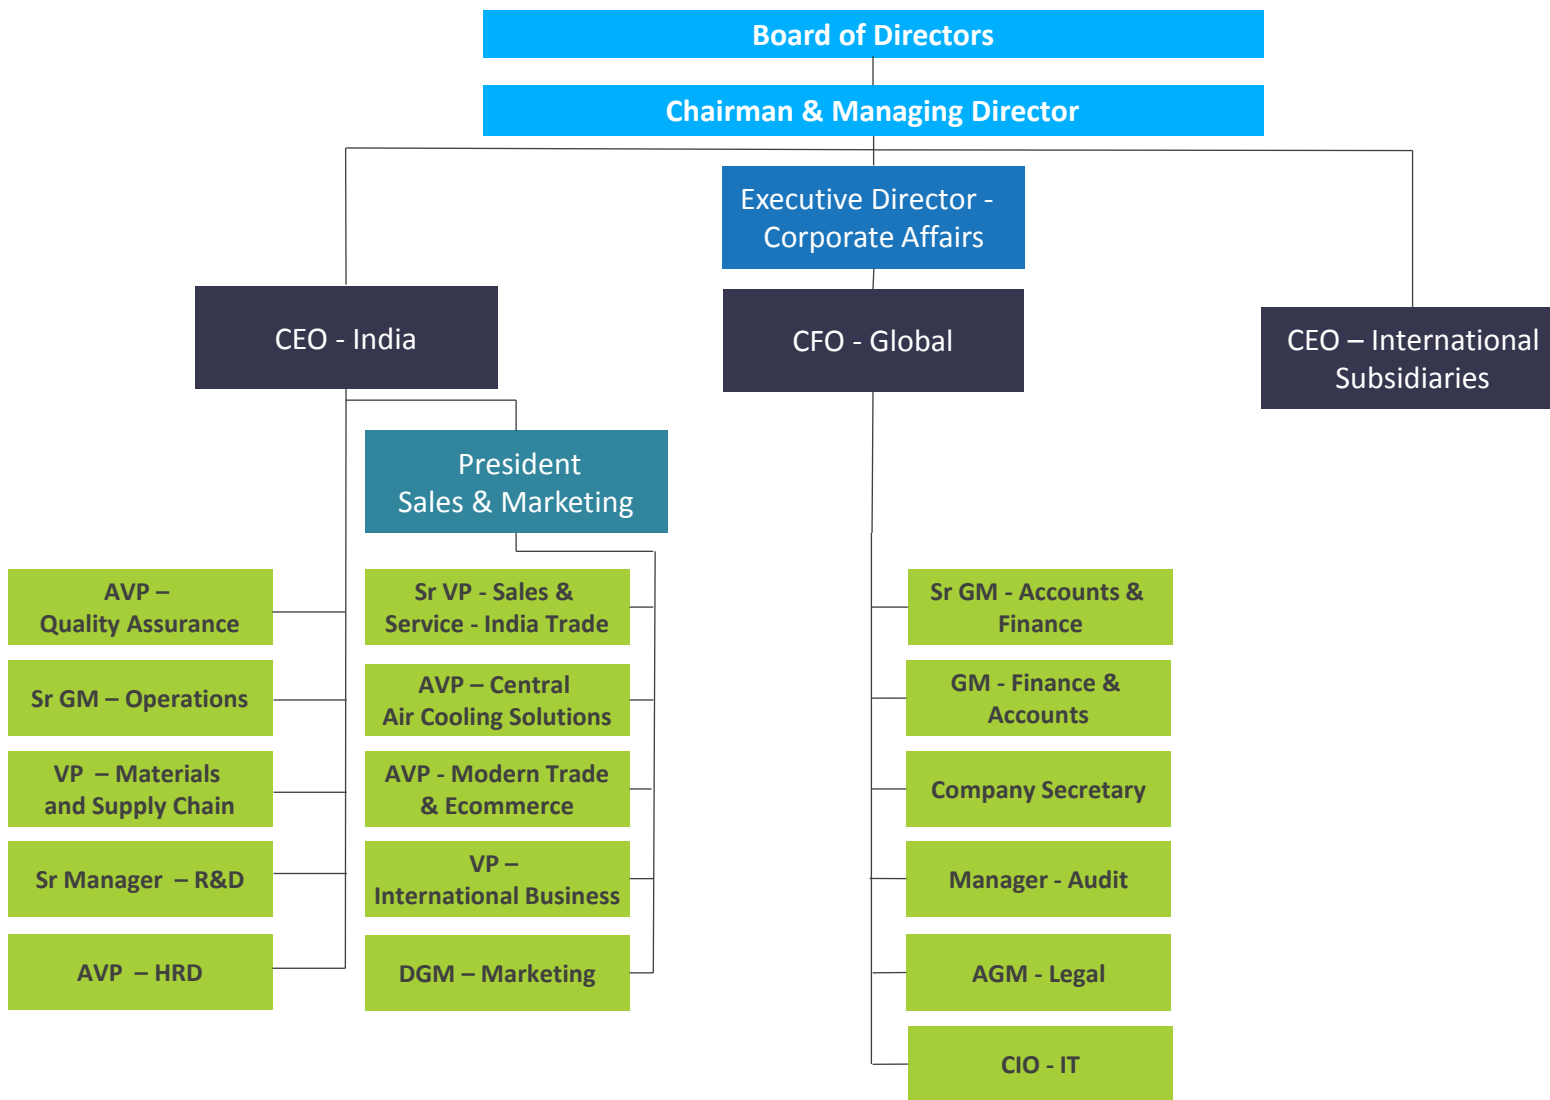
Board of Directors

Chairman & Managing Director

Executive Director - Corporate Affairs

CEO - India

CFO - Global

CEO – International Subsidiaries

President Sales & Marketing

AVP – Quality Assurance

Sr GM – Operations

VP – Materials and Supply Chain

Sr Manager – R&D

AVP – HRD

Sr VP - Sales & Service - India Trade

AVP – Central Air Cooling Solutions

AVP - Modern Trade & Ecommerce

VP – International Business

DGM – Marketing

Sr GM - Accounts & Finance

GM - Finance & Accounts

Company Secretary

Manager - Audit

AGM - Legal

CIO - IT